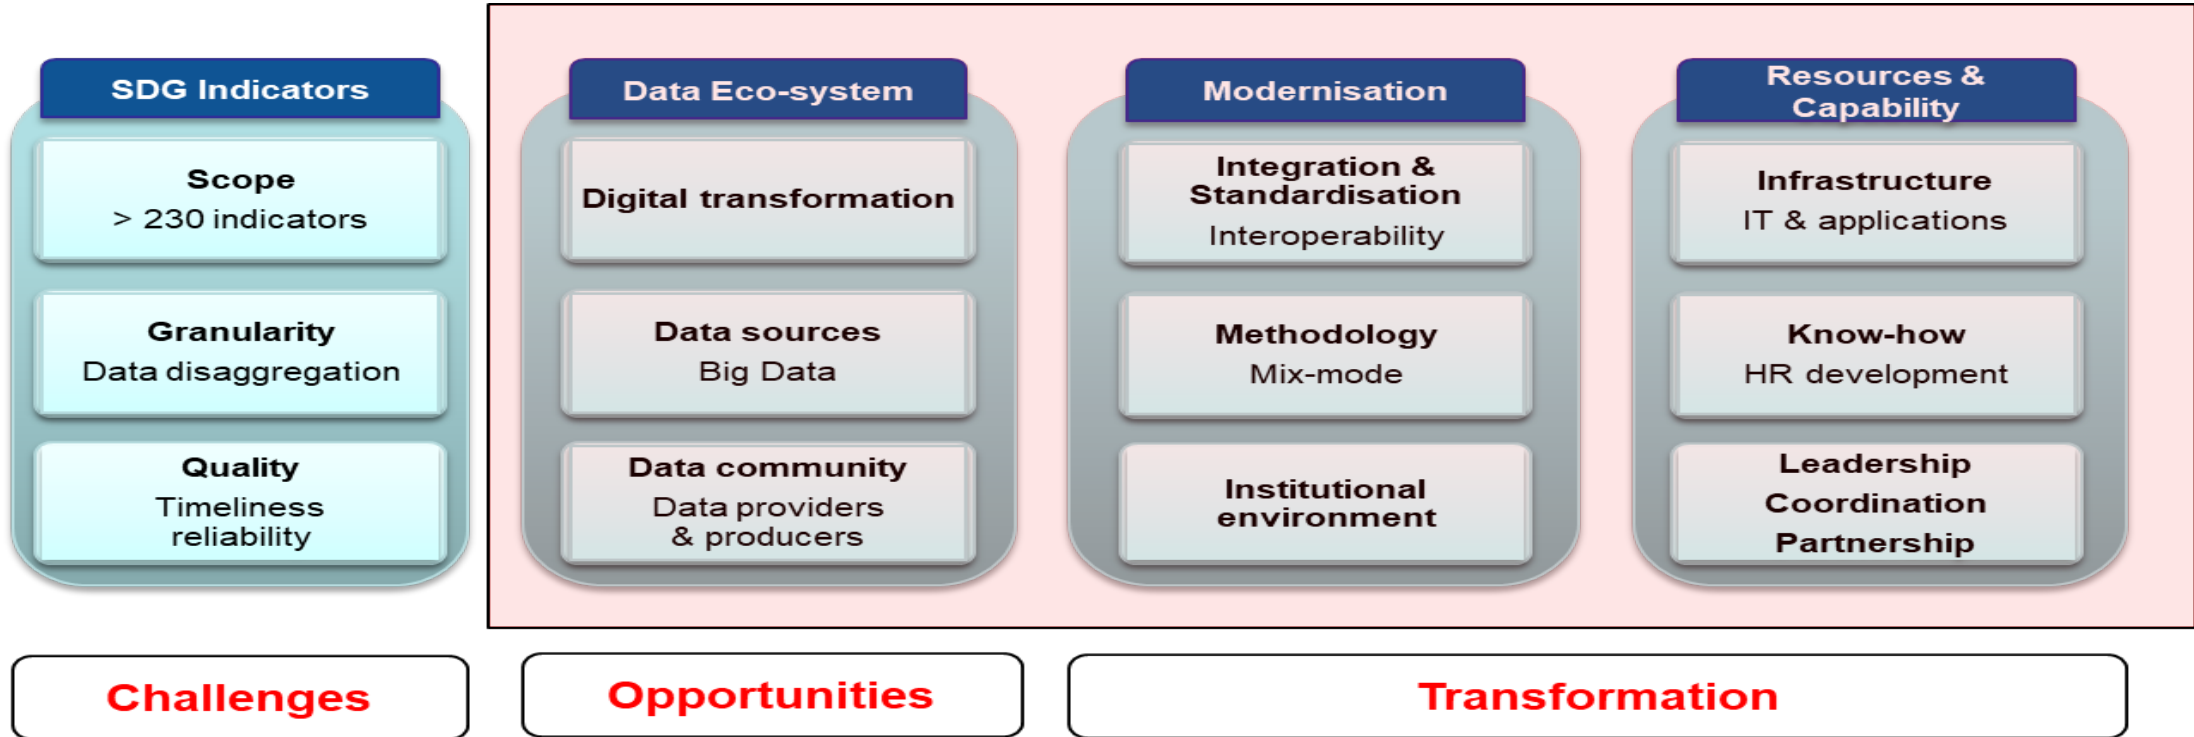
SDG Indicators

Scope
> 230 indicators

Granularity
Data disaggregation

Quality
Timeliness
reliability

Data Eco-system

Digital transformation

Data sources
Big Data

Data community
Data providers
& producers

Modernisation

Integration &
Standardisation
Interoperability

Methodology
Mix-mode

Institutional
environment

Resources &
Capability

Infrastructure
IT & applications

Know-how
HR development

Leadership
Coordination
Partnership

Challenges

Opportunities

Transformation